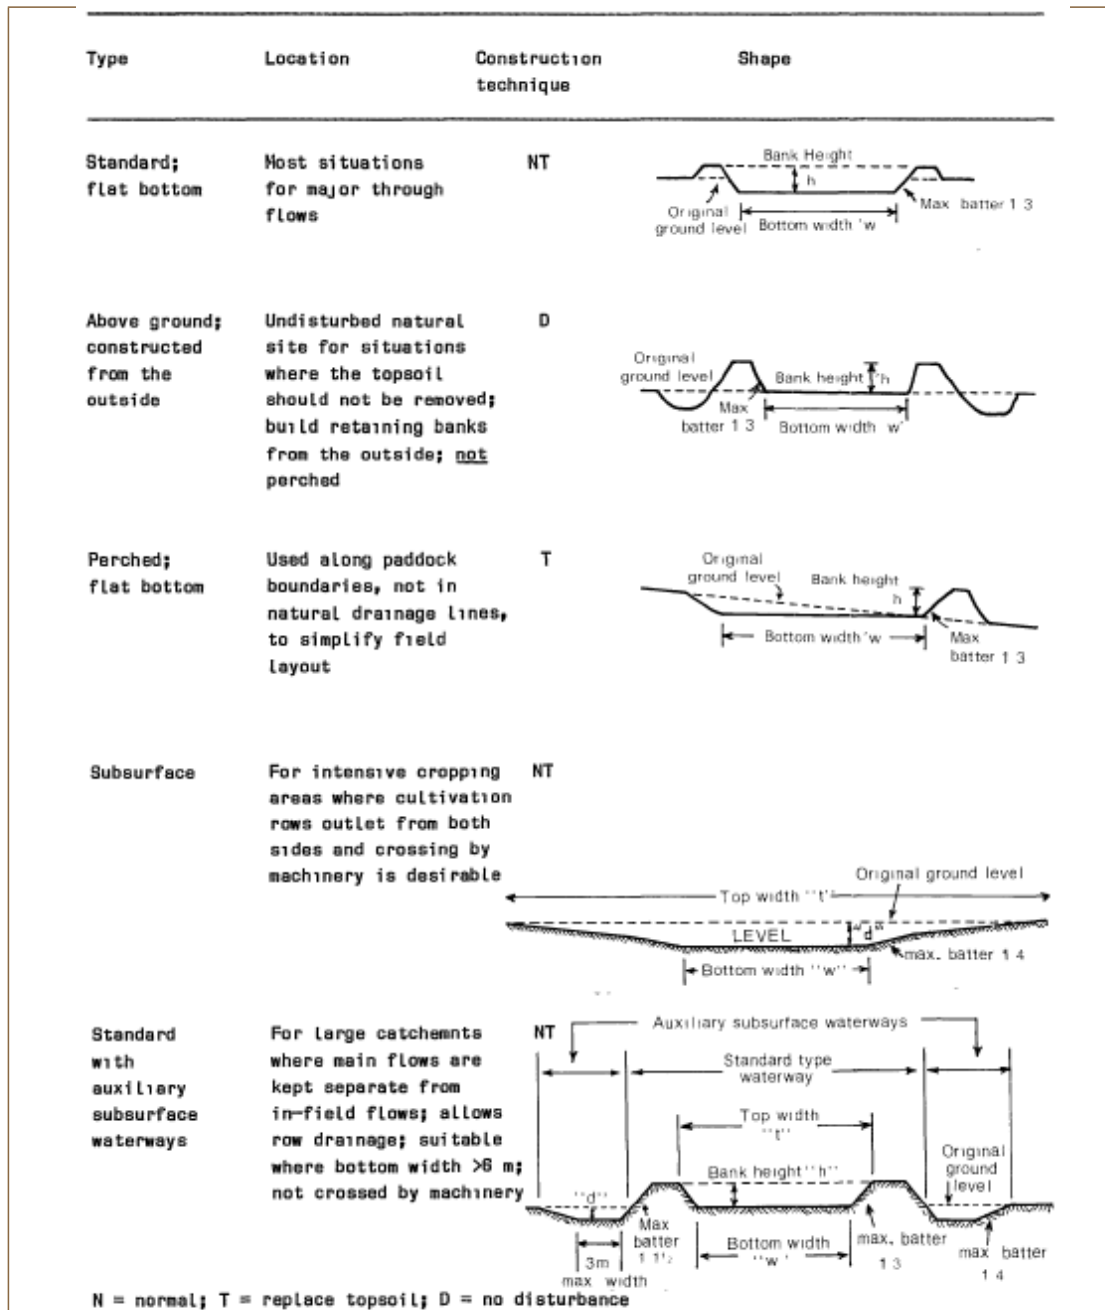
| Type | Location | Construction technique | Shape |
|---|---|---|---|
| Standard; flat bottom | Most situations for major through flows | NT | Bank Height, h, Original ground level, Bottom width 'w, Max batter 1 3 |
| Above ground; constructed from the outside | Undisturbed natural site for situations where the topsoil should not be removed; build retaining banks from the outside; not perched | D | Original ground level, Bank height, h, Max batter 1 3, Bottom width w' |
| Perched; flat bottom | Used along paddock boundaries, not in natural drainage lines, to simplify field layout | T | Original ground level, Bank height, h, Bottom width 'w, Max batter 1 3 |
| Subsurface | For intensive cropping areas where cultivation rows outlet from both sides and crossing by machinery is desirable | NT | Original ground level, Top width ''t'', LEVEL, ''d'', max. batter 1 4, Bottom width ''w'' |
| Standard with auxiliary subsurface waterways | For large catchemnts where main flows are kept separate from in-field flows; allows row drainage; suitable where bottom width >6 m; not crossed by machinery | NT | Auxiliary subsurface waterways, Standard type waterway, Top width ''t'', Bank height ''h'', Original ground level, ''d'', Max batter 1 1½, Bottom width ''w'', max. batter 1 3, max batter 1 4, 3m max width |

N = normal; T = replace topsoil; D = no disturbance